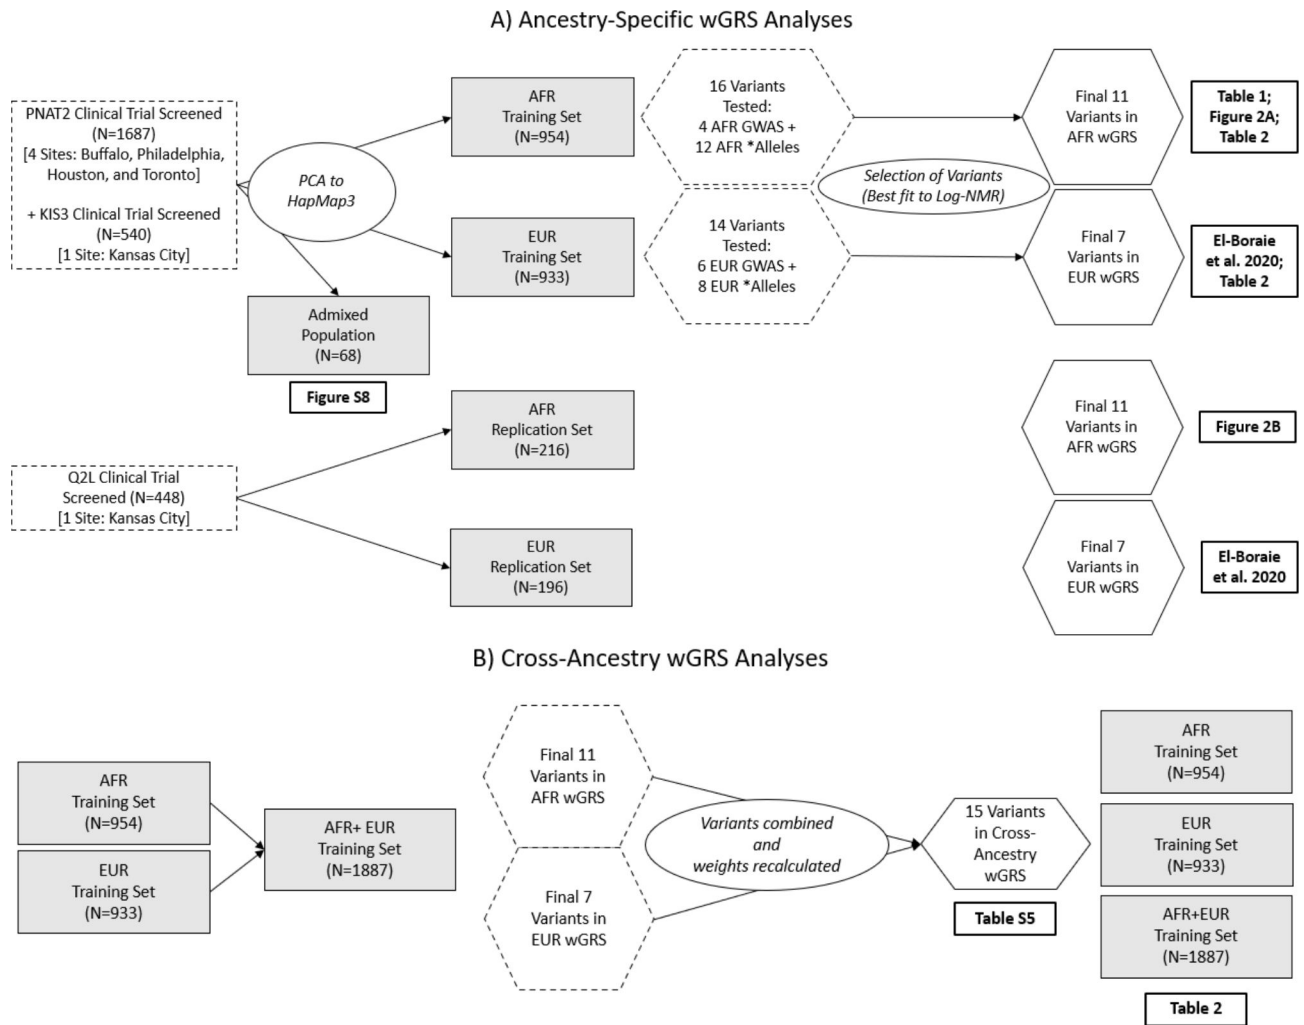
A) Ancestry-Specific wGRS Analyses

PNAT2 Clinical Trial Screened (N=1687) [4 Sites: Buffalo, Philadelphia, Houston, and Toronto]

+ KIS3 Clinical Trial Screened (N=540) [1 Site: Kansas City]

PCA to HapMap3

AFR Training Set (N=954)

EUR Training Set (N=933)

Admixed Population (N=68)

Figure S8

16 Variants Tested: 4 AFR GWAS + 12 AFR *Alleles

14 Variants Tested: 6 EUR GWAS + 8 EUR *Alleles

Selection of Variants (Best fit to Log-NMR)

Final 11 Variants in AFR wGRS

Table 1; Figure 2A; Table 2

Final 7 Variants in EUR wGRS

El-Boraie et al. 2020; Table 2

Q2L Clinical Trial Screened (N=448) [1 Site: Kansas City]

AFR Replication Set (N=216)

EUR Replication Set (N=196)

Final 11 Variants in AFR wGRS

Figure 2B

Final 7 Variants in EUR wGRS

El-Boraie et al. 2020

B) Cross-Ancestry wGRS Analyses

AFR Training Set (N=954)

EUR Training Set (N=933)

AFR+ EUR Training Set (N=1887)

Final 11 Variants in AFR wGRS

Final 7 Variants in EUR wGRS

Variants combined and weights recalculated

15 Variants in Cross-Ancestry wGRS

Table S5

AFR Training Set (N=954)

EUR Training Set (N=933)

AFR+EUR Training Set (N=1887)

Table 2